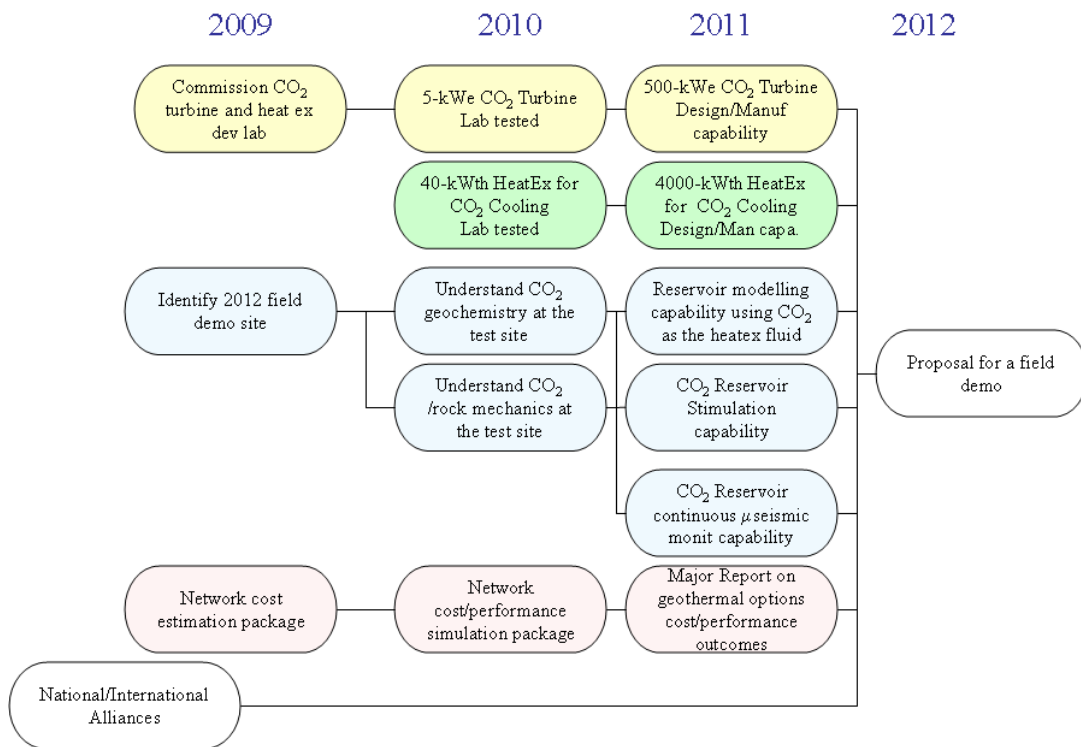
2009

2010

2011

2012

Commission $CO_2$ turbine and heat ex dev lab

5-kWe $CO_2$ Turbine Lab tested

500-kWe $CO_2$ Turbine Design/Manuf capability

40-kWth HeatEx for $CO_2$ Cooling Lab tested

4000-kWth HeatEx for $CO_2$ Cooling Design/Man capa.

Identify 2012 field demo site

Understand $CO_2$ geochemistry at the test site

Reservoir modelling capability using $CO_2$ as the heatex fluid

Understand $CO_2$ /rock mechanics at the test site

$CO_2$ Reservoir Stimulation capability

Proposal for a field demo

$CO_2$ Reservoir continuous $\mu$seismic monit capability

Network cost estimation package

Network cost/performance simulation package

Major Report on geothermal options cost/performance outcomes

National/International Alliances